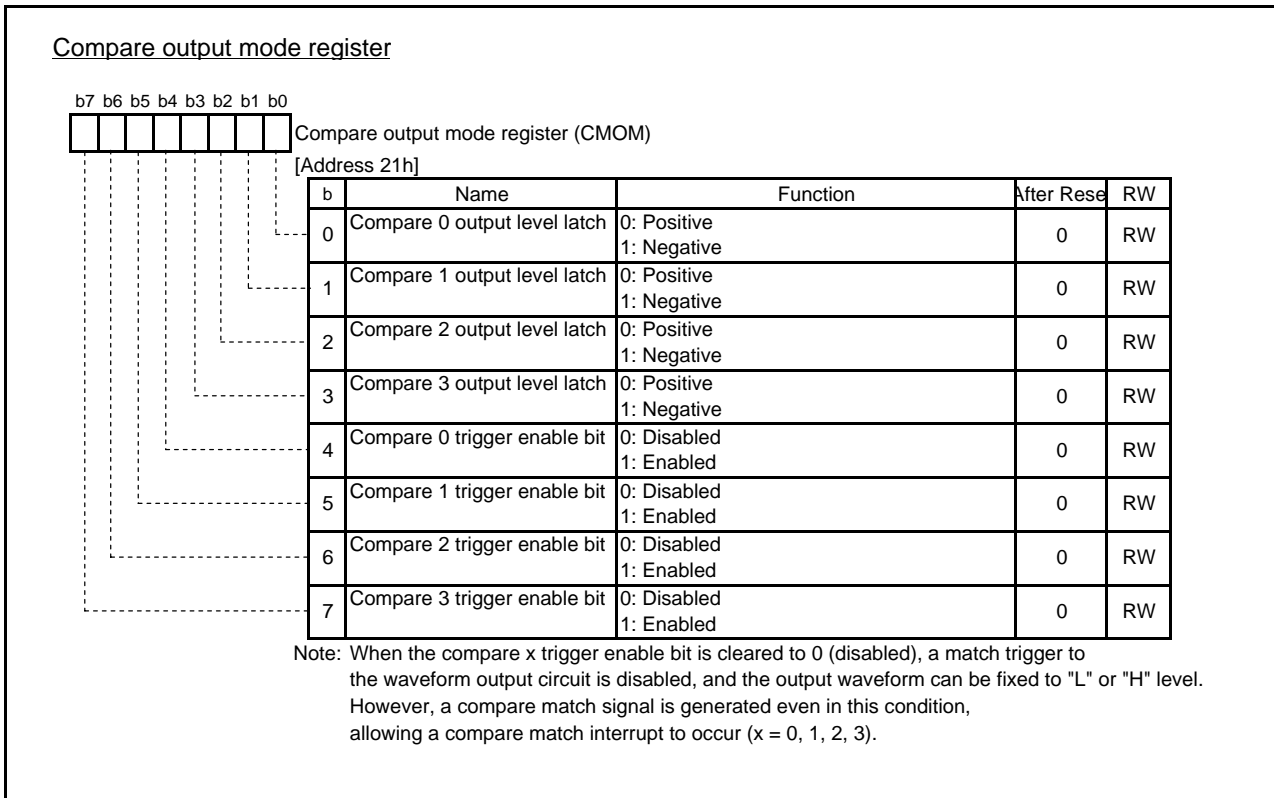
Compare output mode register

b7 b6 b5 b4 b3 b2 b1 b0

Compare output mode register (CMOM)

[Address 21h]

| b | Name | Function | After Rese | RW |
|---|---|---|---|---|
| 0 | Compare 0 output level latch | 0: Positive<br>1: Negative | 0 | RW |
| 1 | Compare 1 output level latch | 0: Positive<br>1: Negative | 0 | RW |
| 2 | Compare 2 output level latch | 0: Positive<br>1: Negative | 0 | RW |
| 3 | Compare 3 output level latch | 0: Positive<br>1: Negative | 0 | RW |
| 4 | Compare 0 trigger enable bit | 0: Disabled<br>1: Enabled | 0 | RW |
| 5 | Compare 1 trigger enable bit | 0: Disabled<br>1: Enabled | 0 | RW |
| 6 | Compare 2 trigger enable bit | 0: Disabled<br>1: Enabled | 0 | RW |
| 7 | Compare 3 trigger enable bit | 0: Disabled<br>1: Enabled | 0 | RW |

Note: When the compare x trigger enable bit is cleared to 0 (disabled), a match trigger to the waveform output circuit is disabled, and the output waveform can be fixed to "L" or "H" level. However, a compare match signal is generated even in this condition, allowing a compare match interrupt to occur (x = 0, 1, 2, 3).